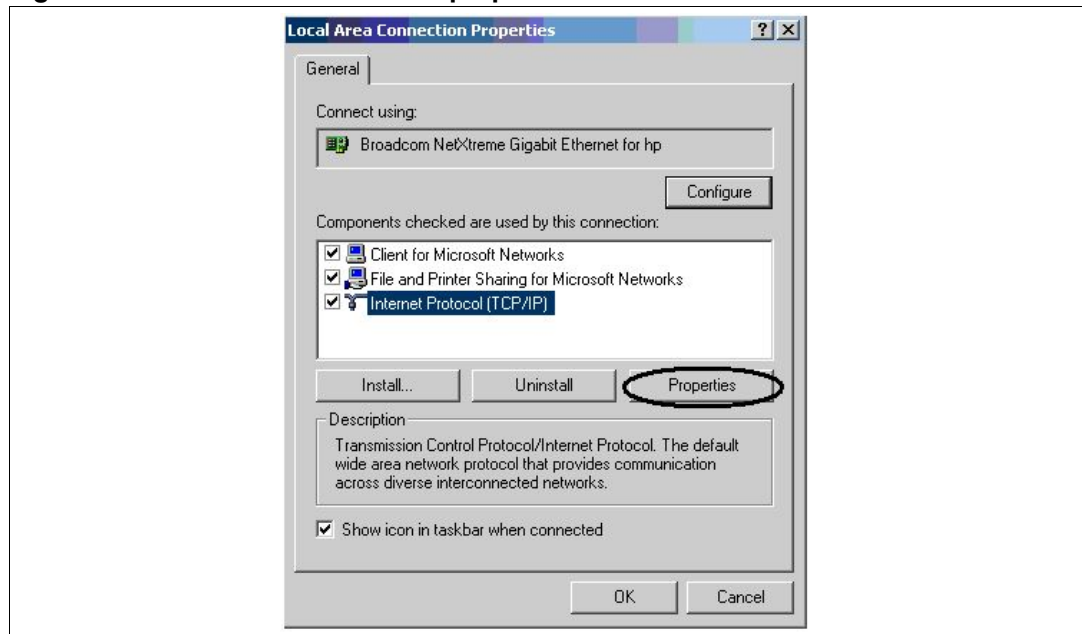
Local Area Connection Properties

?

General

Connect using:

Broadcom NetXtreme Gigabit Ethernet for hp

Configure

Components checked are used by this connection:

Client for Microsoft Networks

File and Printer Sharing for Microsoft Networks

Internet Protocol (TCP/IP)

Install...

Uninstall

Properties

Description

Transmission Control Protocol/Internet Protocol. The default wide area network protocol that provides communication across diverse interconnected networks.

Show icon in taskbar when connected

OK

Cancel